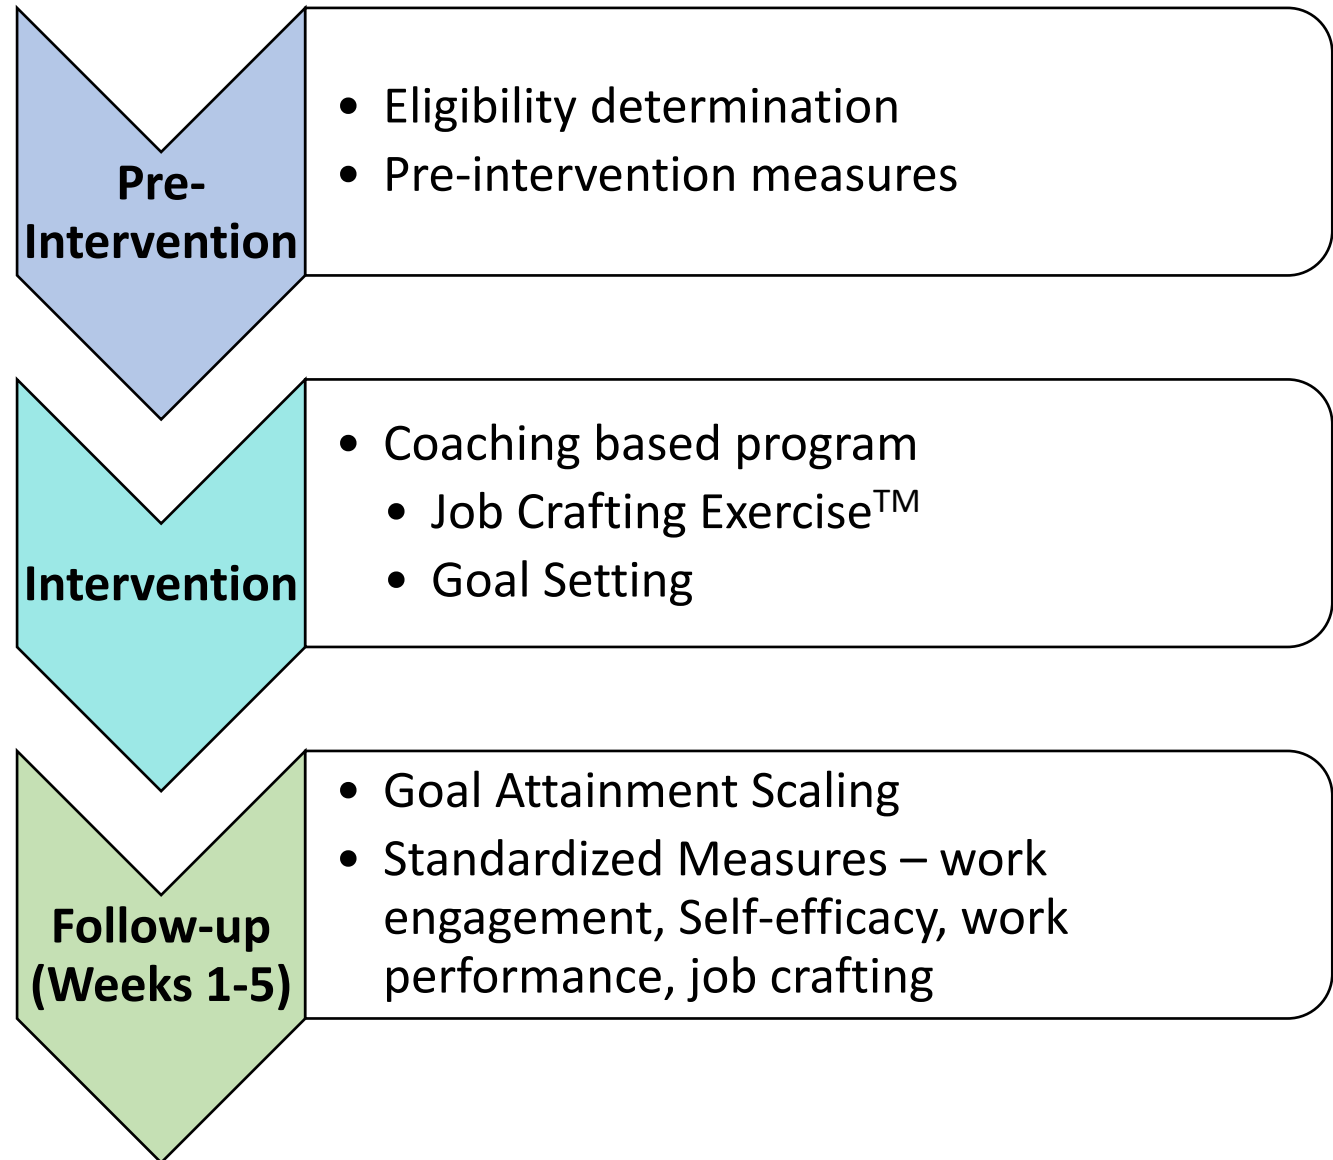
Pre-Intervention

- Eligibility determination
- Pre-intervention measures

Intervention

- Coaching based program
  - Job Crafting Exercise$^{TM}$
  - Goal Setting

Follow-up (Weeks 1-5)

- Goal Attainment Scaling
- Standardized Measures – work engagement, Self-efficacy, work performance, job crafting